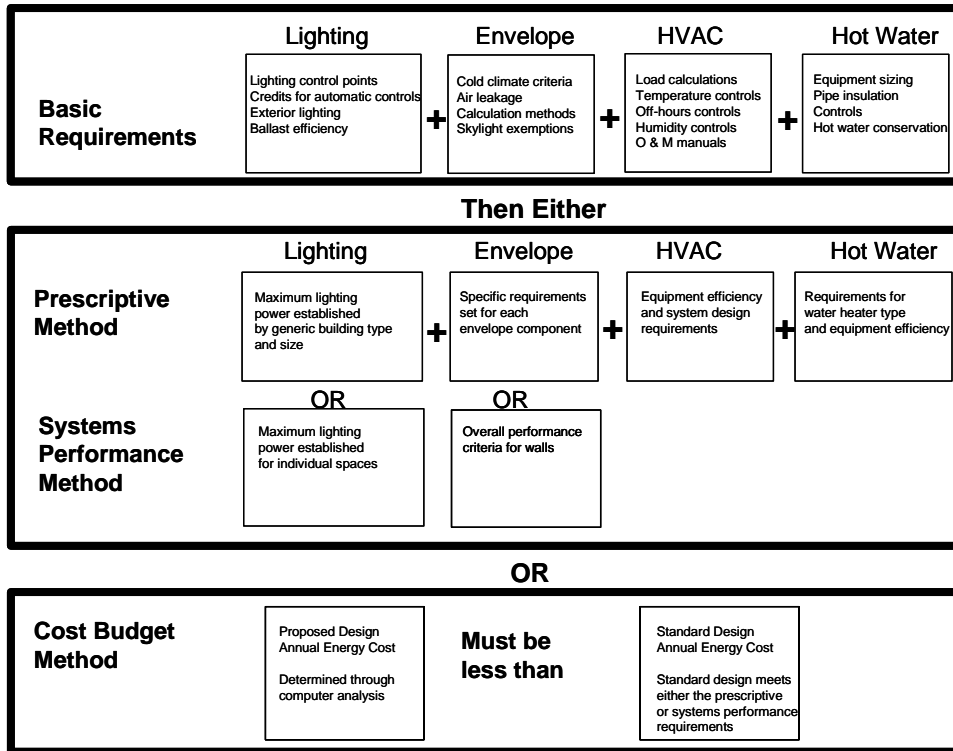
Lighting

Envelope

HVAC

Hot Water

Basic Requirements

Lighting control points
Credits for automatic controls
Exterior lighting
Ballast efficiency

+

Cold climate criteria
Air leakage
Calculation methods
Skylight exemptions

+

Load calculations
Temperature controls
Off-hours controls
Humidity controls
O & M manuals

+

Equipment sizing
Pipe insulation
Controls
Hot water conservation

Then Either

Lighting

Envelope

HVAC

Hot Water

Prescriptive Method

Maximum lighting power established by generic building type and size

+

Specific requirements set for each envelope component

+

Equipment efficiency and system design requirements

+

Requirements for water heater type and equipment efficiency

OR

OR

Systems Performance Method

Maximum lighting power established for individual spaces

Overall performance criteria for walls

OR

Cost Budget Method

Proposed Design Annual Energy Cost

Determined through computer analysis

Must be less than

Standard Design Annual Energy Cost

Standard design meets either the prescriptive or systems performance requirements